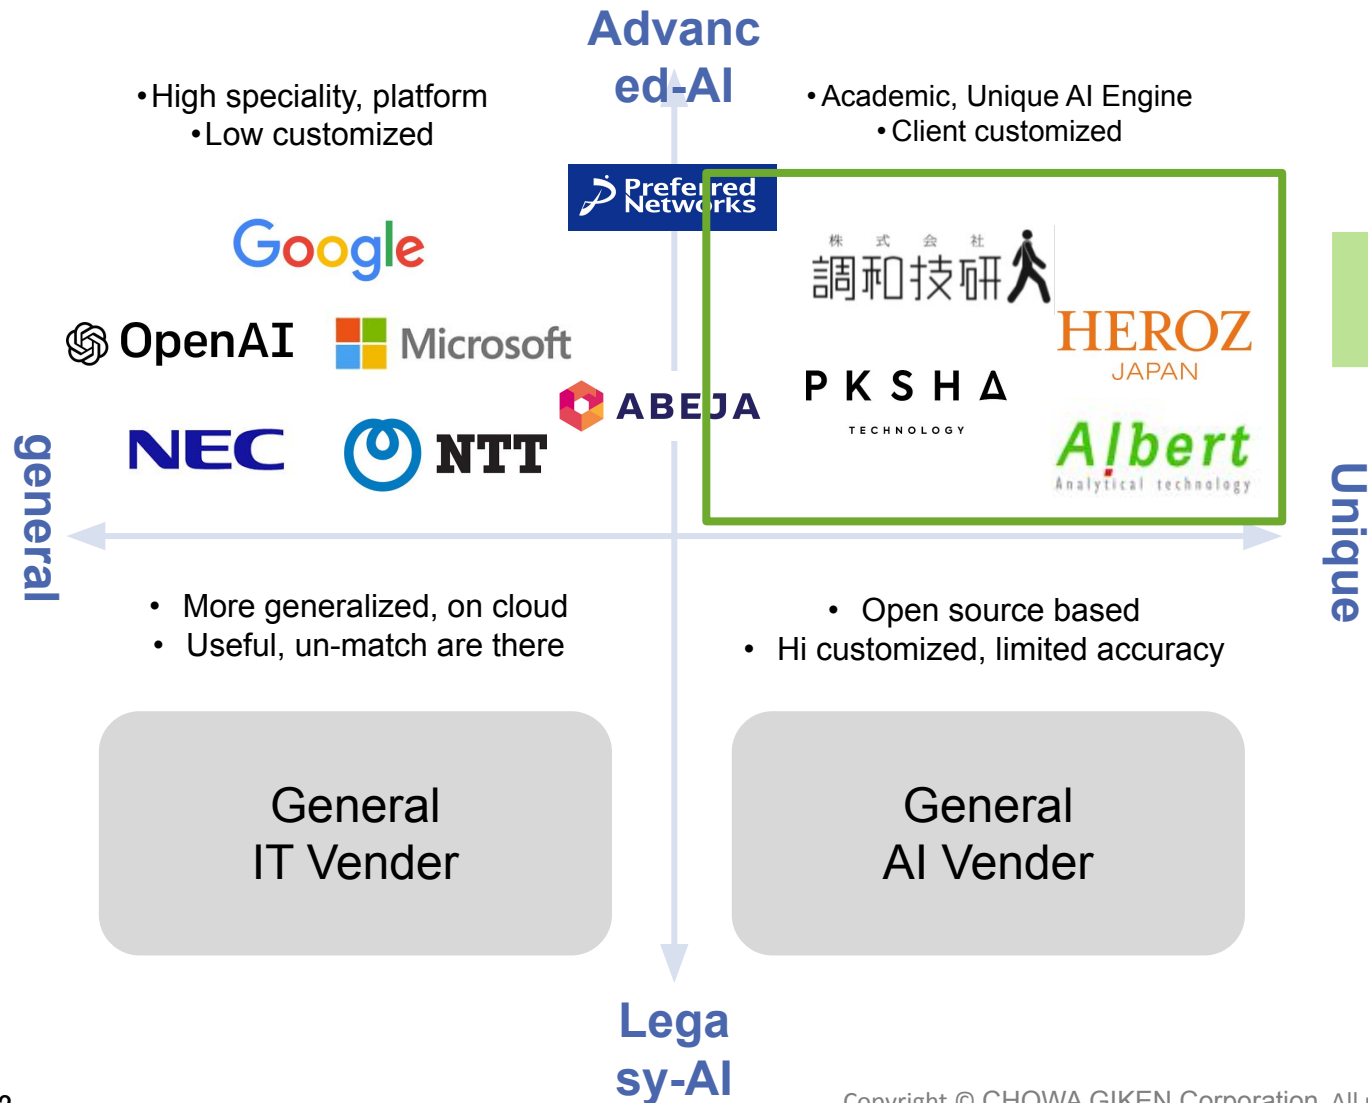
Advanced-AI

•High speciality, platform
•Low customized

•Academic, Unique AI Engine
•Client customized

Preferred Networks

Google

OpenAI

Microsoft

ABEJA

NEC

NTT

株式会社
調和技研

HEROZ
JAPAN

PKSHA
TECHNOLOGY

Albert
Analytical technology

general

Unique

• More generalized, on cloud
• Useful, un-match are there

• Open source based
• Hi customized, limited accuracy

General
IT Vender

General
AI Vender

Legasy-AI

2

Copyright © CHOWA GIKEN Corporation. All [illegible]